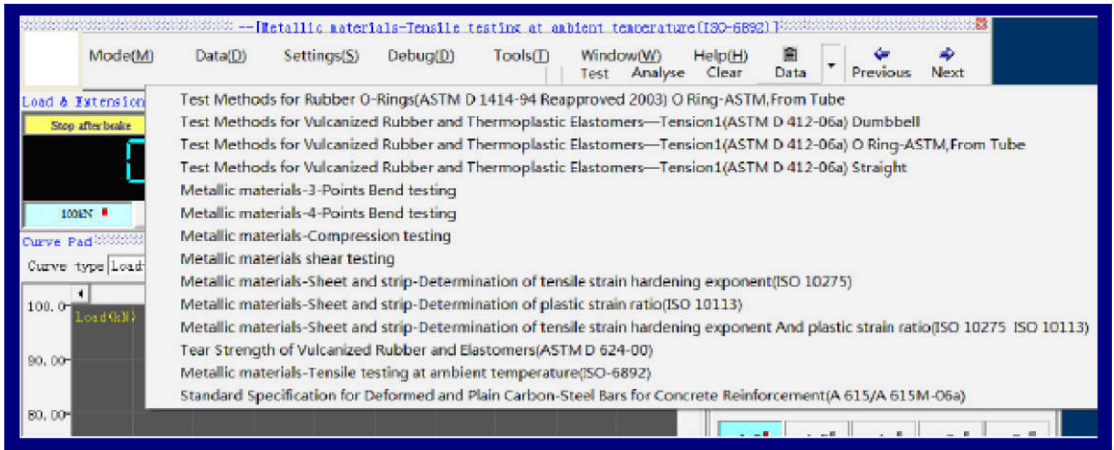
--[Metallic materials-Tensile testing at ambient temperature(ISO-6892)]

Mode(M) Data(D) Settings(S) Debug(D) Tools(T) Window(W) Help(H)

Test Analyse Clear Data Previous Next

Load & Extension

Stop afterbrake

100kN

Curve Pad

Curve type Load

100.0

Load(kN)

90.00

80.00

Test Methods for Rubber O-Rings(ASTM D 1414-94 Reapproved 2003) O Ring-ASTM,From Tube
Test Methods for Vulcanized Rubber and Thermoplastic Elastomers—Tension1(ASTM D 412-06a) Dumbbell
Test Methods for Vulcanized Rubber and Thermoplastic Elastomers—Tension1(ASTM D 412-06a) O Ring-ASTM,From Tube
Test Methods for Vulcanized Rubber and Thermoplastic Elastomers—Tension1(ASTM D 412-06a) Straight
Metallic materials-3-Points Bend testing
Metallic materials-4-Points Bend testing
Metallic materials-Compression testing
Metallic materials shear testing
Metallic materials-Sheet and strip-Determination of tensile strain hardening exponent(ISO 10275)
Metallic materials-Sheet and strip-Determination of plastic strain ratio(ISO 10113)
Metallic materials-Sheet and strip-Determination of tensile strain hardening exponent And plastic strain ratio(ISO 10275 ISO 10113)
Tear Strength of Vulcanized Rubber and Elastomers(ASTM D 624-00)
Metallic materials-Tensile testing at ambient temperature(ISO-6892)
Standard Specification for Deformed and Plain Carbon-Steel Bars for Concrete Reinforcement(A 615/A 615M-06a)